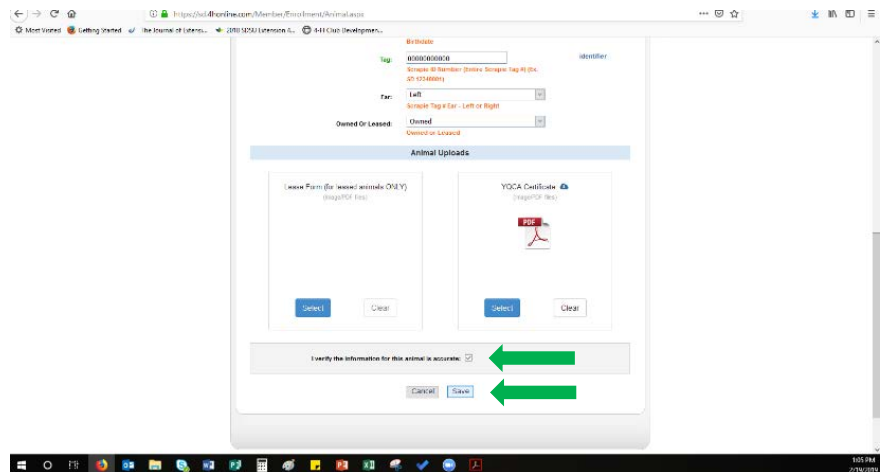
https://sd.4honline.com/Member/Enrollment/Animal.aspx

Most Visited Getting Started The Journal of Extens... 2018 SDSU Extension 4... 4-H Club Development...

Birthdate

Tag: 0000000000

Scrapie ID Number (Entire Scrapie Tag #) (Ex. AB 1234000H)

Identifier

Ear: Left

Scrapie Tag # Ear - Left or Right

Owned Or Leased: Owned

Owned or Leased

Animal Uploads

Lease Form (for leased animals ONLY)

(Image/PDF files)

Select Clear

YQCA Certificate

(Image/PDF files)

PDF

Select Clear

I verify the information for this animal is accurate:

Cancel Save

1:05 PM
2/19/2019